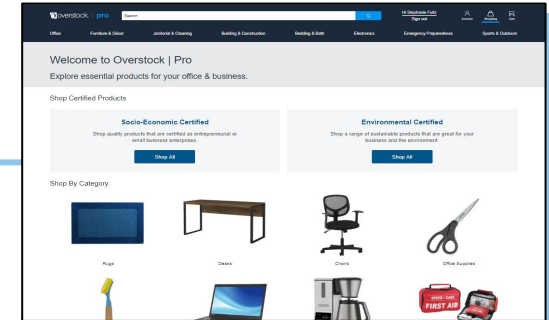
overstock. | pro

Search

Hi Stephanie Fultz
Sign out

Account

Shopping

Cart

Office Furniture & Décor Janitorial & Cleaning Building & Construction Bedding & Bath Electronics Emergency Preparedness Sports & Outdoors

Welcome to Overstock | Pro

Explore essential products for your office & business.

Shop Certified Products

Socio-Economic Certified

Shop quality products that are certified as entrepreneurial or small business enterprises.

Shop All

Environmental Certified

Shop a range of sustainable products that are great for your business and the environment.

Shop All

Shop By Category

Rugs

Desks

Chairs

Office Supplies

FIRST AID